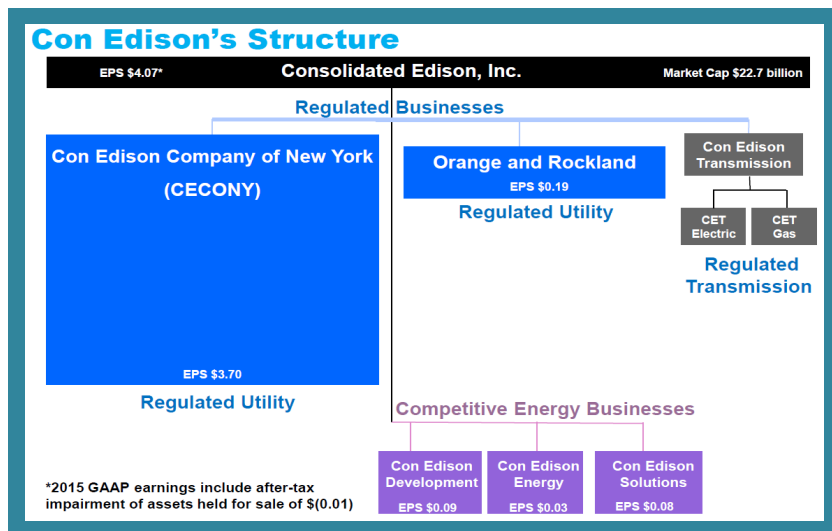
Con Edison's Structure

EPS \$4.07* Consolidated Edison, Inc. Market Cap \$22.7 billion

Regulated Businesses

Con Edison Company of New York (CECONY)

EPS \$3.70

Regulated Utility

Orange and Rockland

EPS \$0.19

Regulated Utility

Con Edison Transmission

CET Electric

CET Gas

Regulated Transmission

Competitive Energy Businesses

Con Edison Development

EPS \$0.09

Con Edison Energy

EPS \$0.03

Con Edison Solutions

EPS \$0.08

*2015 GAAP earnings include after-tax impairment of assets held for sale of \$(0.01)